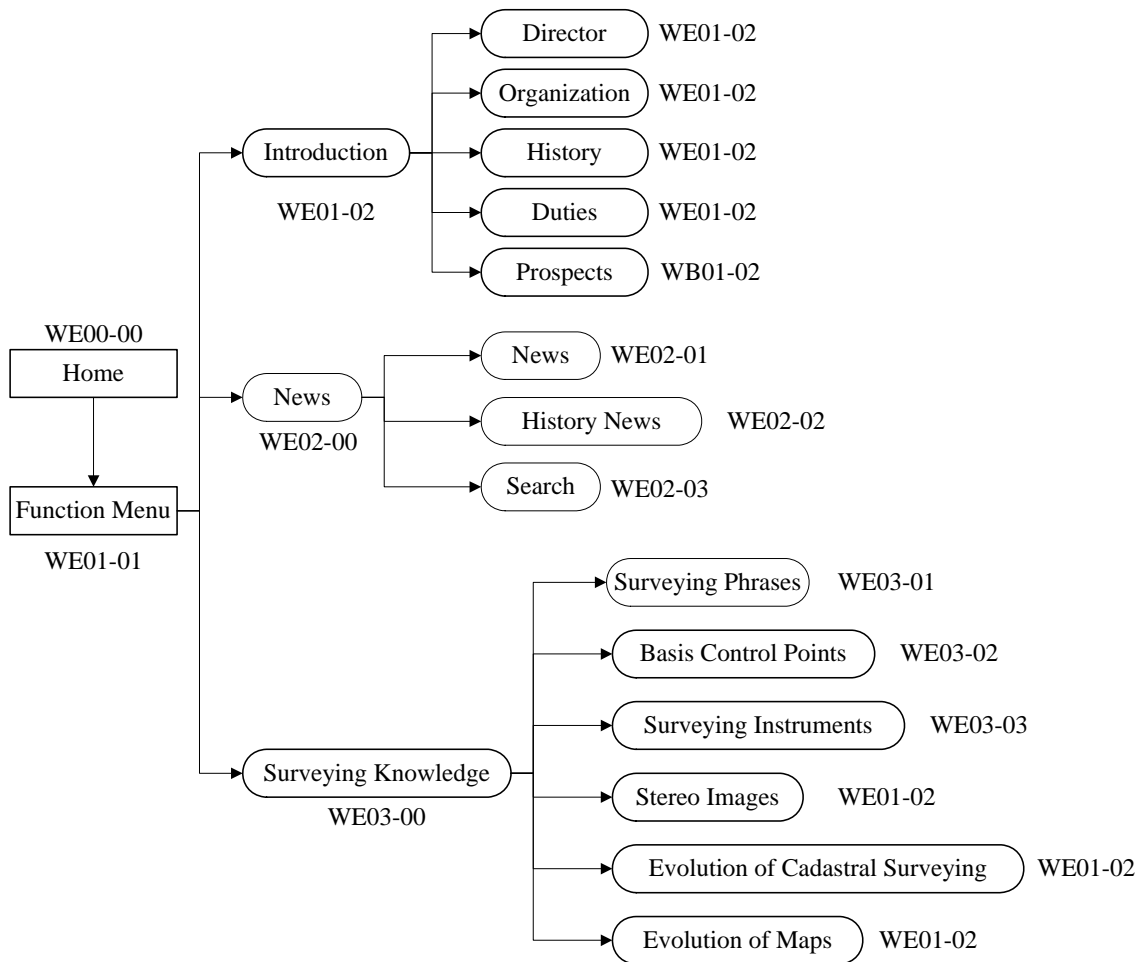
WE00-00
Home

Function Menu
WE01-01

Introduction
WE01-02

Director WE01-02
Organization WE01-02
History WE01-02
Duties WE01-02
Prospects WB01-02

News
WE02-00

News WE02-01
History News WE02-02
Search WE02-03

Surveying Knowledge
WE03-00

Surveying Phrases WE03-01
Basis Control Points WE03-02
Surveying Instruments WE03-03
Stereo Images WE01-02
Evolution of Cadastral Surveying WE01-02
Evolution of Maps WE01-02